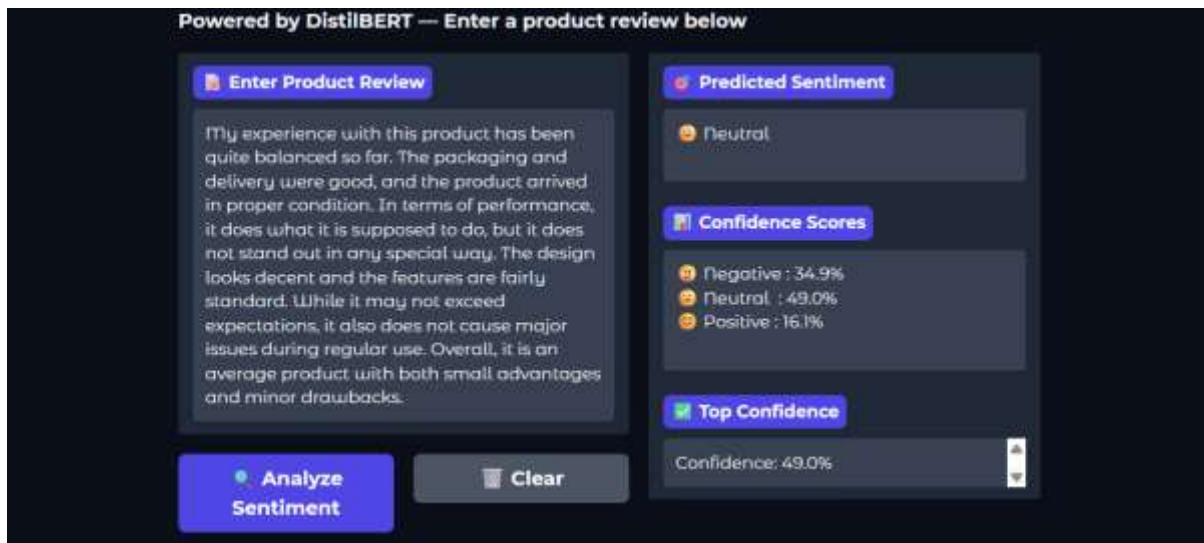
Powered by DistilBERT — Enter a product review below

Enter Product Review

My experience with this product has been quite balanced so far. The packaging and delivery were good, and the product arrived in proper condition. In terms of performance, it does what it is supposed to do, but it does not stand out in any special way. The design looks decent and the features are fairly standard. While it may not exceed expectations, it also does not cause major issues during regular use. Overall, it is an average product with both small advantages and minor drawbacks.

Analyze Sentiment

Clear

Predicted Sentiment

Neutral

Confidence Scores

Negative : 34.9%
Neutral : 49.0%
Positive : 16.1%

Top Confidence

Confidence: 49.0%